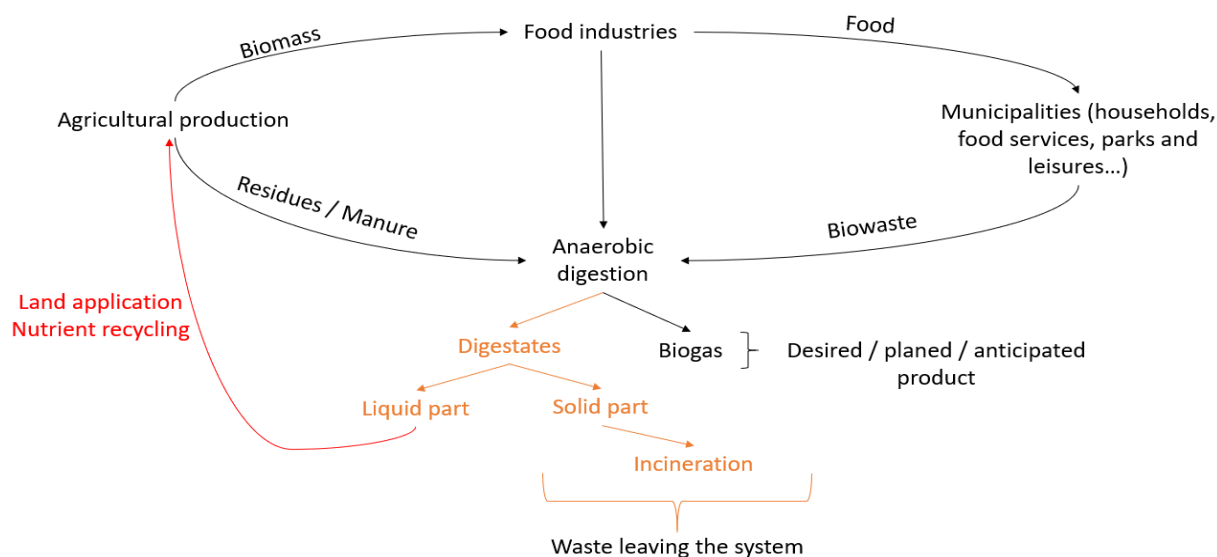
Biomass

Food industries

Food

Agricultural production

Municipalities (households, food services, parks and leisures...)

Residues / Manure

Biowaste

Anaerobic digestion

Land application
Nutrient recycling

Digestates

Biogas

Desired / planed / anticipated product

Liquid part

Solid part

Incineration

Waste leaving the system